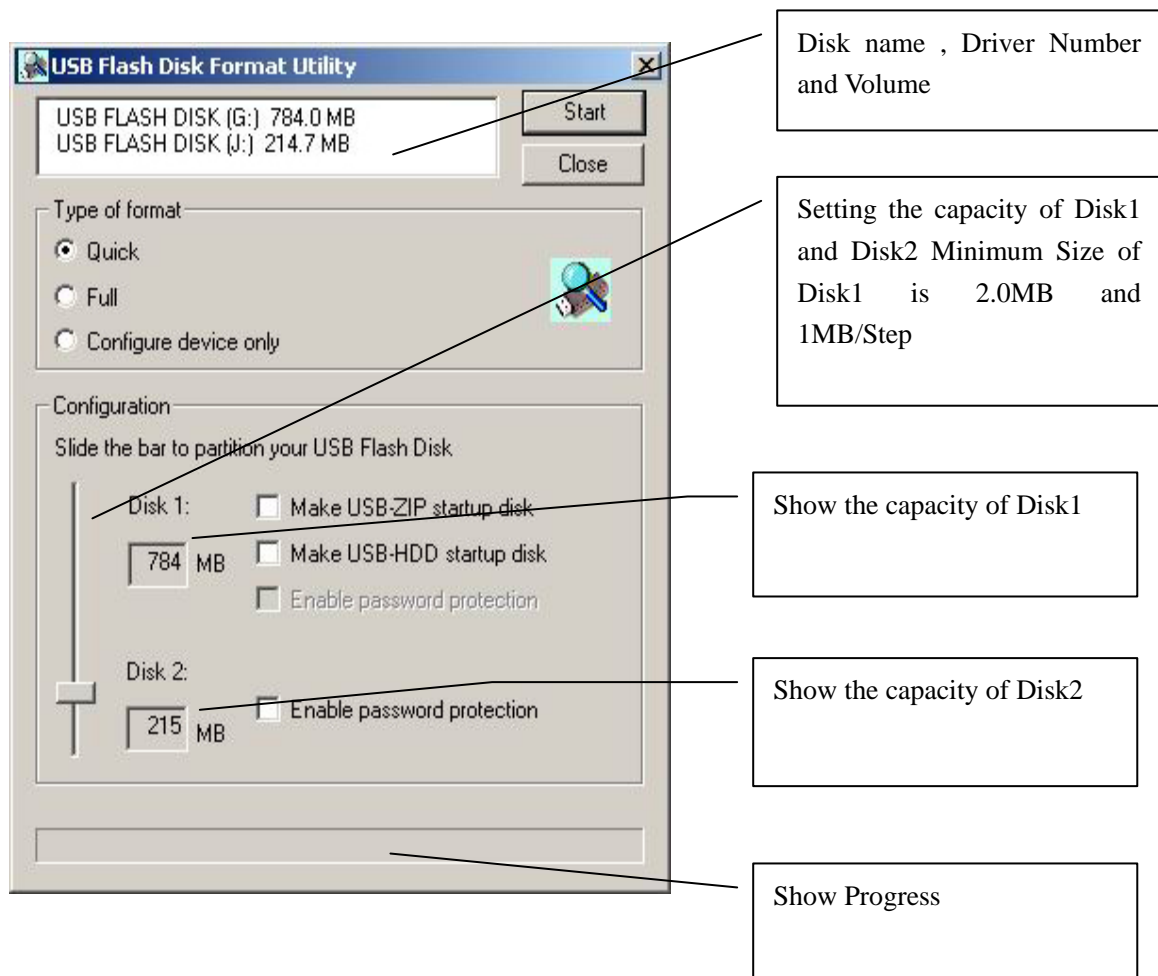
USB Flash Disk Format Utility

USB FLASH DISK (G:) 784.0 MB
USB FLASH DISK (J:) 214.7 MB

Start

Close

Type of format

Quick

Full

Configure device only

Configuration

Slide the bar to partition your USB Flash Disk

Disk 1:

784 MB

Make USB-ZIP startup disk

Make USB-HDD startup disk

Enable password protection

Disk 2:

215 MB

Enable password protection

Disk name , Driver Number and Volume

Setting the capacity of Disk1 and Disk2 Minimum Size of Disk1 is 2.0MB and 1MB/Step

Show the capacity of Disk1

Show the capacity of Disk2

Show Progress